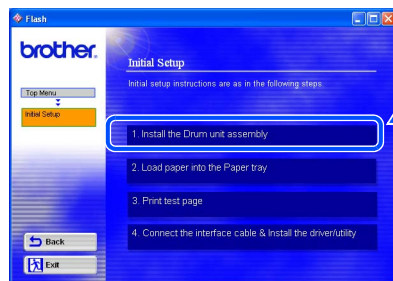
Flash

brother

Top Menu

Initial Setup

Back

Exit

Initial Setup

Initial setup instructions are as in the following steps.

1. Install the Drum unit assembly

2. Load paper into the Paper tray

3. Print test page

4. Connect the interface cable & Install the driver/utility